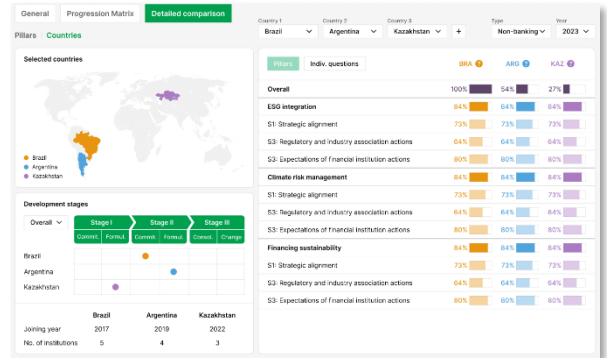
General | Progression Matrix | Detailed comparison

Pillars | Countries

Country 1: Brazil
Country 2: Argentina
Country 3: Kazakhstan
+
Type: Non-banking
Year: 2023

Selected countries

Brazil
Argentina
Kazakhstan

Development stages

Overall

| | Stage I | | Stage II | | Stage III | |
|---|---|---|---|---|---|---|
| | Commit. | Formul. | Commit. | Formul. | Consol. | Change |
| Brazil | | | | | | |
| Argentina | | | | | | |
| Kazakhstan | | | | | | |

| | Brazil | Argentina | Kazakhstan |
|---|---|---|---|
| Joining year | 2017 | 2019 | 2022 |
| No. of institutions | 5 | 4 | 3 |

Pillars | Indiv. questions

| | BRA | ARG | KAZ |
|---|---|---|---|
| Overall | 100% | 54% | 27% |
| ESG integration | 84% | 64% | 84% |
| S1: Strategic alignment | 73% | 73% | 73% |
| S3: Regulatory and industry association actions | 64% | 64% | 64% |
| S3: Expectations of financial institution actions | 80% | 80% | 80% |
| Climate risk management | 84% | 64% | 84% |
| S1: Strategic alignment | 73% | 73% | 73% |
| S3: Regulatory and industry association actions | 64% | 64% | 64% |
| S3: Expectations of financial institution actions | 80% | 80% | 80% |
| Financing sustainability | 84% | 84% | 84% |
| S1: Strategic alignment | 73% | 73% | 73% |
| S3: Regulatory and industry association actions | 64% | 64% | 64% |
| S3: Expectations of financial institution actions | 80% | 80% | 80% |